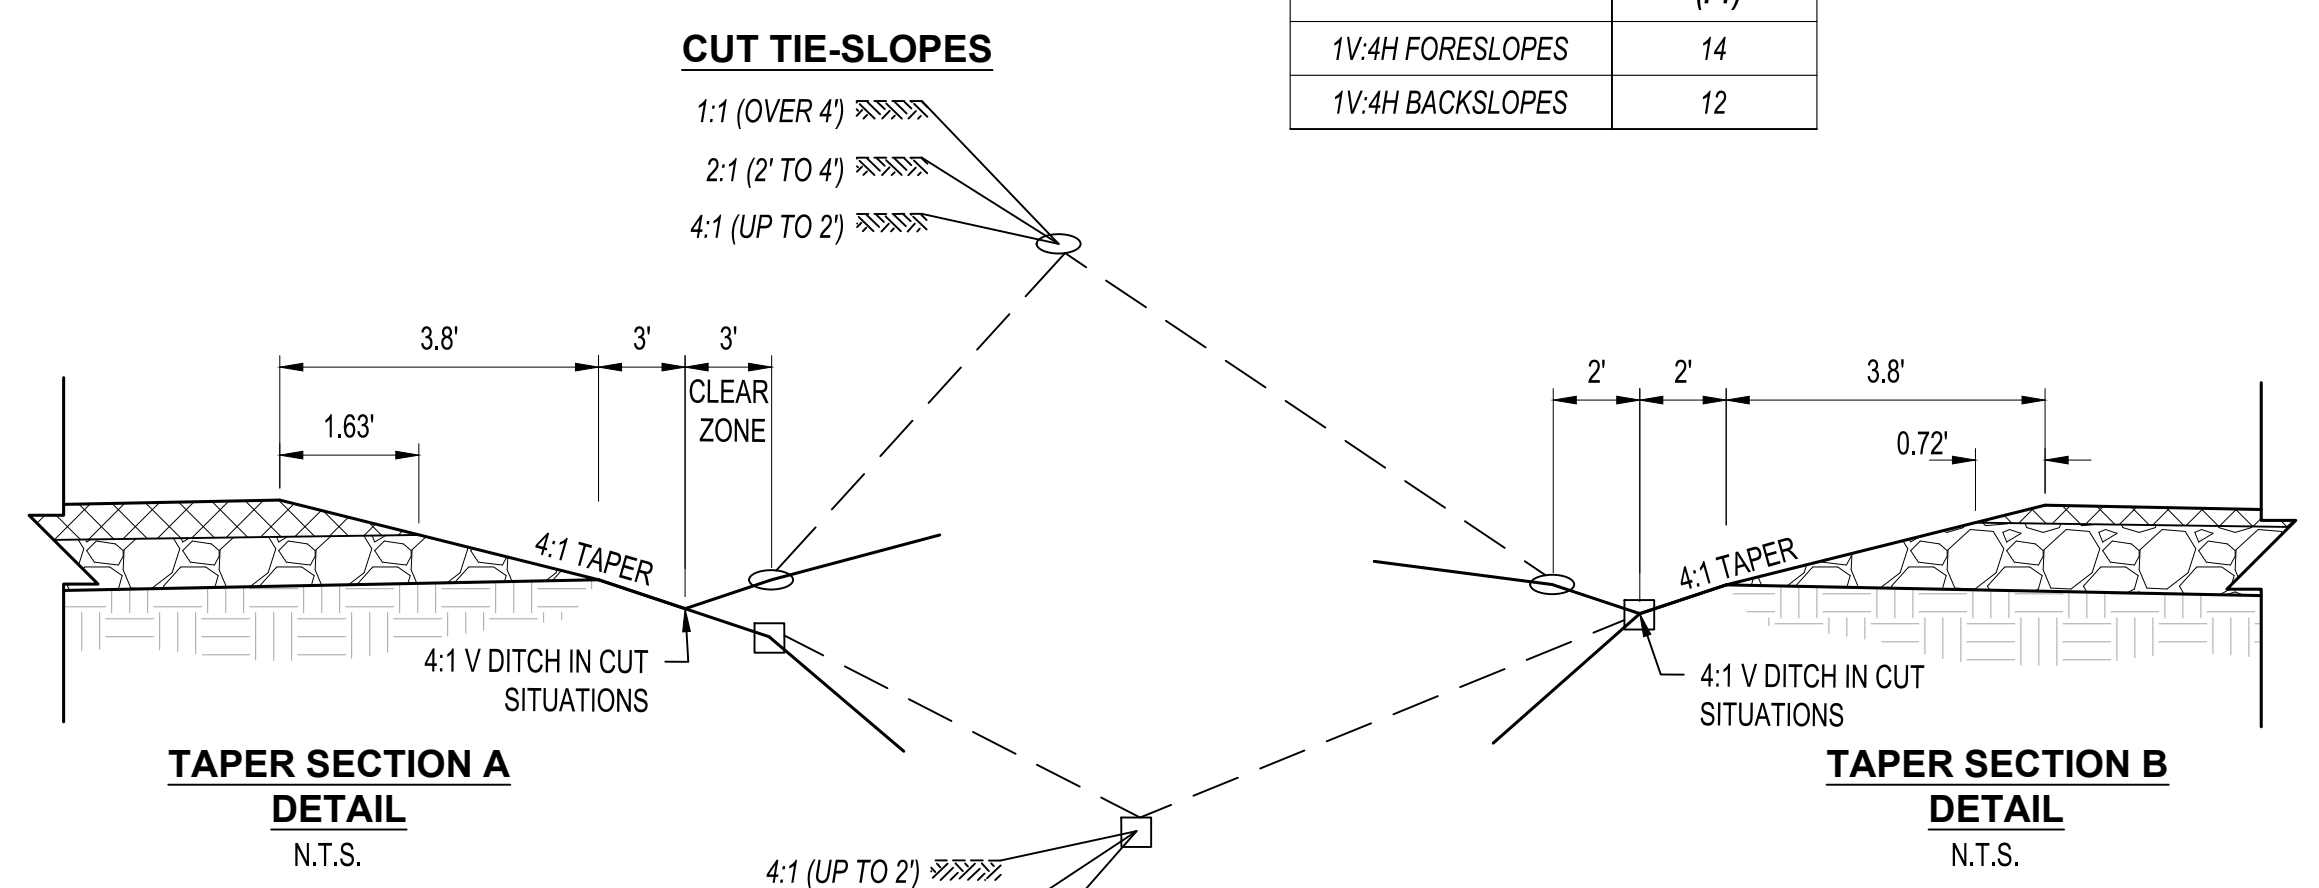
| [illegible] | (FT) |
|---|---|
| 1V:4H FORESLOPES | 14 |
| 1V:4H BACKSLOPES | 12 |

CUT TIE-SLOPES

1:1 (OVER 4')

2:1 (2' TO 4')

4:1 (UP TO 2')

3.8'

3'

3'

CLEAR ZONE

1.63'

4:1 TAPER

4:1 V DITCH IN CUT SITUATIONS

TAPER SECTION A DETAIL

N.T.S.

4:1 (UP TO 2')

2'

2'

3.8'

0.72'

4:1 TAPER

4:1 V DITCH IN CUT SITUATIONS

TAPER SECTION B DETAIL

N.T.S.